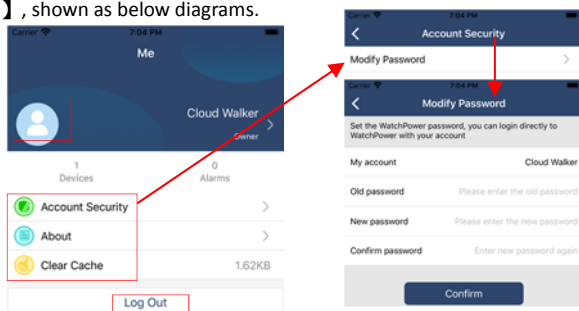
】, shown as below diagrams.

Carrier 7:04 PM
Me

Cloud Walker
Owner

1
Devices

0
Alarms

Account Security

About

Clear Cache 1.62KB

Log Out

Carrier 7:04 PM
Account Security

Modify Password

Carrier 7:04 PM
Modify Password

Set the WatchPower password, you can login directly to WatchPower with your account

My account Cloud Walker

Old password Please enter the old password

New password Please enter the new password

Confirm password Enter new password again

Confirm